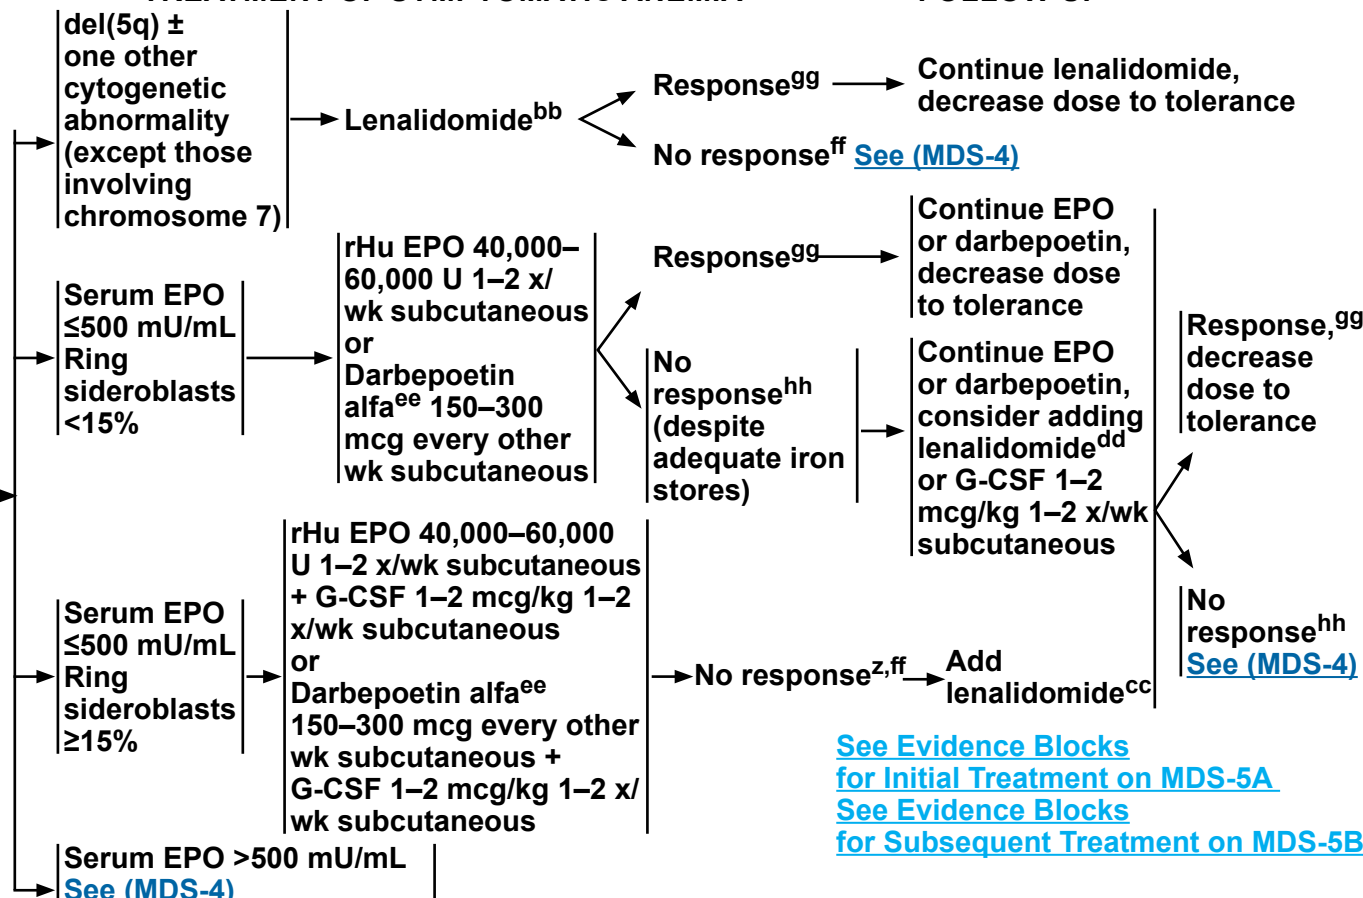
del(5q) ± one other cytogenetic abnormality (except those involving chromosome 7)

Lenalidomide$^{bb}$

Response$^{gg}$

Continue lenalidomide, decrease dose to tolerance

No response$^{ff}$ See (MDS-4)

Serum EPO ≤500 mU/mL Ring sideroblasts <15%

rHu EPO 40,000–60,000 U 1–2 x/wk subcutaneous or Darbepoetin alfa$^{ee}$ 150–300 mcg every other wk subcutaneous

Response$^{gg}$

Continue EPO or darbepoetin, decrease dose to tolerance

No response$^{hh}$ (despite adequate iron stores)

Continue EPO or darbepoetin, consider adding lenalidomide$^{dd}$ or G-CSF 1–2 mcg/kg 1–2 x/wk subcutaneous

Response,$^{gg}$ decrease dose to tolerance

No response$^{hh}$ See (MDS-4)

Serum EPO ≤500 mU/mL Ring sideroblasts ≥15%

rHu EPO 40,000–60,000 U 1–2 x/wk subcutaneous + G-CSF 1–2 mcg/kg 1–2 x/wk subcutaneous or Darbepoetin alfa$^{ee}$ 150–300 mcg every other wk subcutaneous + G-CSF 1–2 mcg/kg 1–2 x/wk subcutaneous

No response$^{z,ff}$

Add lenalidomide$^{cc}$

See Evidence Blocks for Initial Treatment on MDS-5A
See Evidence Blocks for Subsequent Treatment on MDS-5B

Serum EPO >500 mU/mL
See (MDS-4)